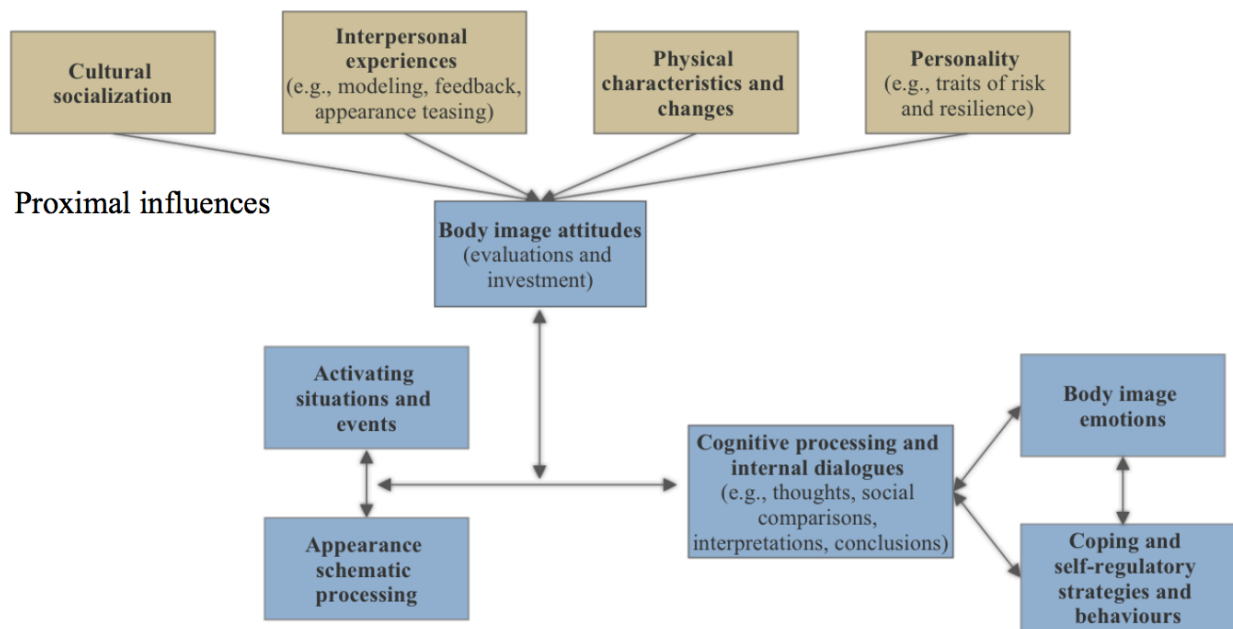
Cultural socialization

Interpersonal experiences (e.g., modeling, feedback, appearance teasing)

Physical characteristics and changes

Personality (e.g., traits of risk and resilience)

Proximal influences

Body image attitudes (evaluations and investment)

Activating situations and events

Appearance schematic processing

Cognitive processing and internal dialogues (e.g., thoughts, social comparisons, interpretations, conclusions)

Body image emotions

Coping and self-regulatory strategies and behaviours